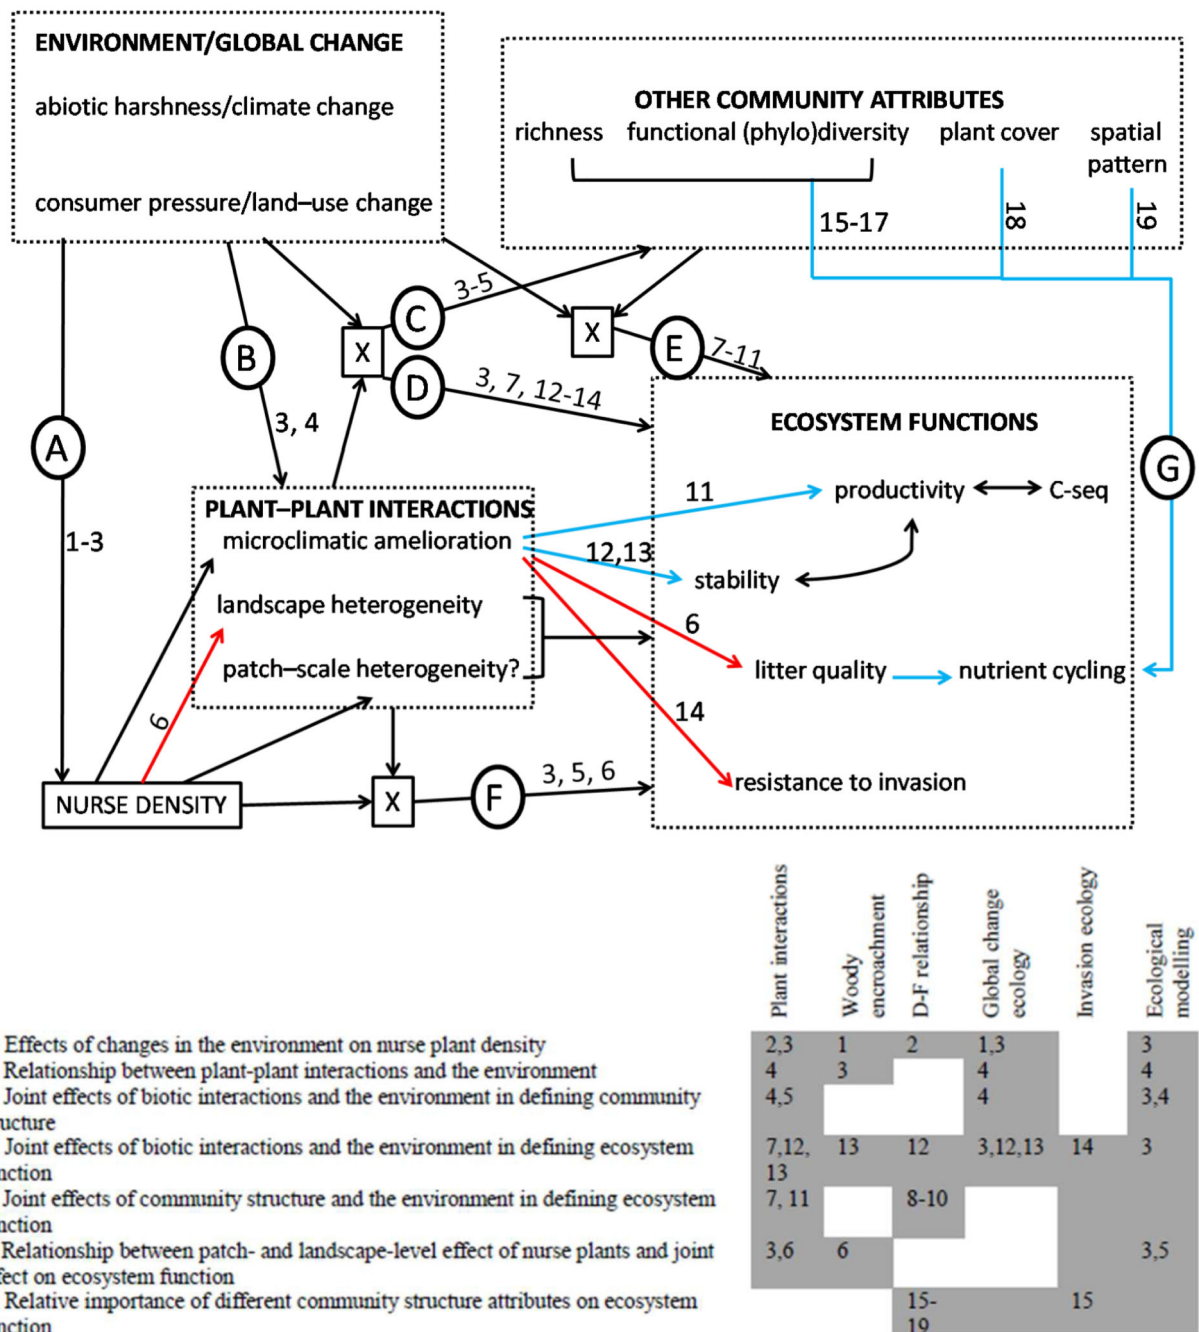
ENVIRONMENT/GLOBAL CHANGE
abiotic harshness/climate change
consumer pressure/land–use change

OTHER COMMUNITY ATTRIBUTES
richness functional (phylo)diversity plant cover spatial pattern
15-17
18
19

A
1-3
B
3, 4
X
C
3-5
D
3, 7, 12-14
X
E
7-11
G

PLANT–PLANT INTERACTIONS
microclimatic amelioration
landscape heterogeneity
patch–scale heterogeneity?

ECOSYSTEM FUNCTIONS
11
productivity
C-seq
12,13
stability
6
litter quality
nutrient cycling
14
resistance to invasion

6
NURSE DENSITY
X
F
3, 5, 6

| | Plant interactions | Woody encroachment | D-F relationship | Global change ecology | Invasion ecology | Ecological modelling |
|---|---|---|---|---|---|---|
| Effects of changes in the environment on nurse plant density | 2,3 | 1 | 2 | 1,3 | | 3 |
| Relationship between plant-plant interactions and the environment | 4 | 3 | | 4 | | 4 |
| Joint effects of biotic interactions and the environment in defining community ucture | 4,5 | | | 4 | | 3,4 |
| Joint effects of biotic interactions and the environment in defining ecosystem nction | 7,12, 13 | 13 | 12 | 3,12,13 | 14 | 3 |
| Joint effects of community structure and the environment in defining ecosystem nction | 7, 11 | | 8-10 | | | |
| Relationship between patch- and landscape-level effect of nurse plants and joint fect on ecosystem function | 3,6 | 6 | | | | 3,5 |
| Relative importance of different community structure attributes on ecosystem nction | | | 15-19 | | 15 | |